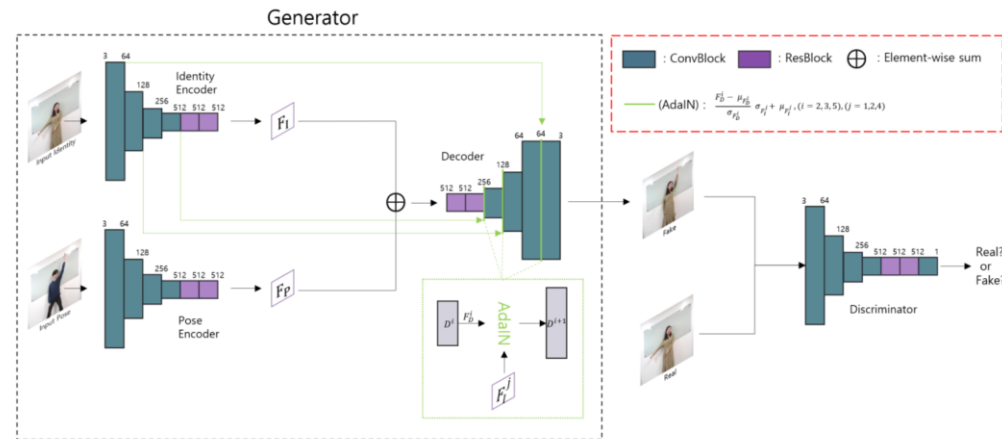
Generator

: ConvBlock : ResBlock $\oplus$ : Element-wise sum

(AdaIN) : $\frac{F_D^i - \mu_{F_D^i}}{\sigma_{F_D^i}} \sigma_{F_I^j} + \mu_{F_I^j}$, $(i = 2, 3, 5), (j = 1,2,4)$

Input Identity

3 64

128

256

512 512 512

Identity Encoder

$F_I$

Input Pose

3 64

128

256

512 512 512

Pose Encoder

$F_P$

Decoder

512 512

256

128

64 64 3

$D^i$

$F_D^i$

AdaIN

$D^{i+1}$

$F_I^j$

Fake

Real

3 64

128

256

512 512 512 1

Discriminator

Real? or Fake?